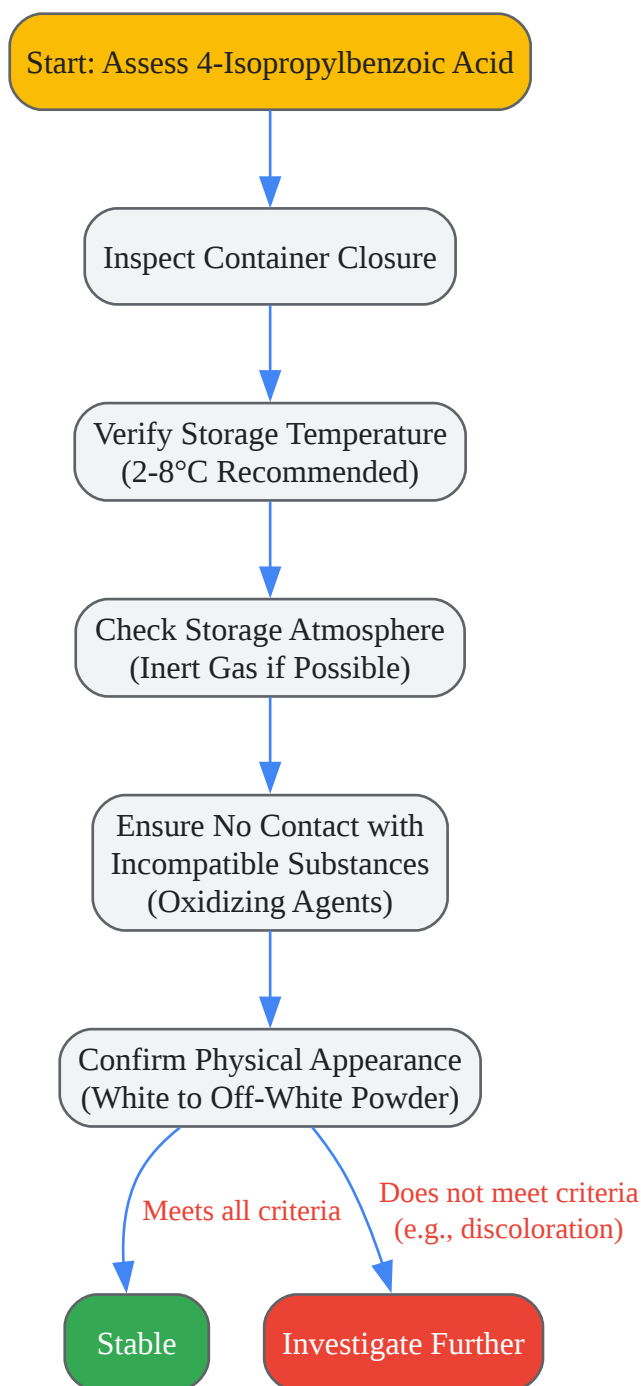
Start: Assess 4-Isopropylbenzoic Acid

Inspect Container Closure

Verify Storage Temperature (2-8°C Recommended)

Check Storage Atmosphere (Inert Gas if Possible)

Ensure No Contact with Incompatible Substances (Oxidizing Agents)

Confirm Physical Appearance (White to Off-White Powder)

Meets all criteria

Does not meet criteria (e.g., discoloration)

Stable

Investigate Further